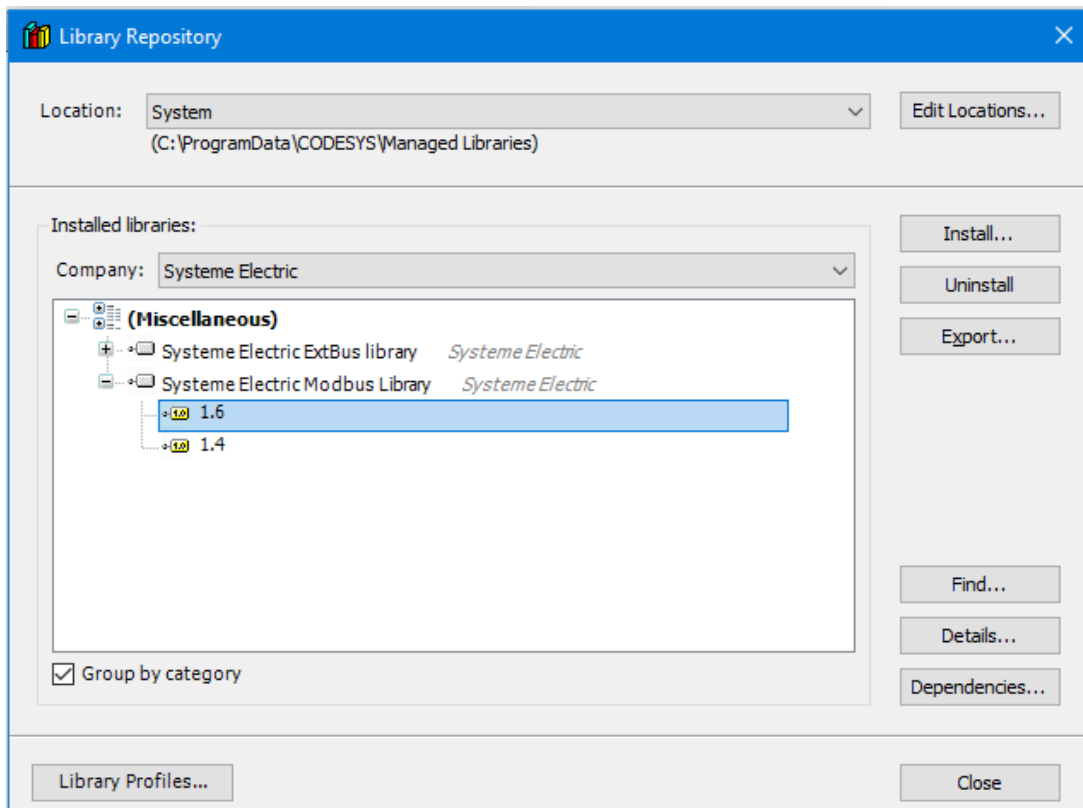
Library Repository

Location: System

(C:\ProgramData\CODESYS\Managed Libraries)

Edit Locations...

Installed libraries:

Company: Systeme Electric

(Miscellaneous)

Systeme Electric ExtBus library Systeme Electric

Systeme Electric Modbus Library Systeme Electric

1.6

1.4

Group by category

Install...

Uninstall

Export...

Find...

Details...

Dependencies...

Library Profiles...

Close